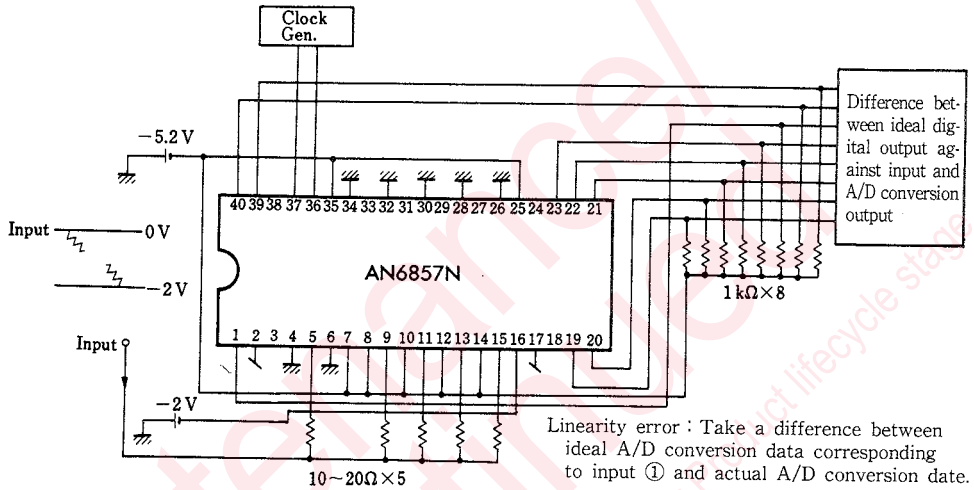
Clock Gen.

Difference between ideal digital output against input and A/D conversion output

−5.2 V

40 39 38 37 36 35 34 33 32 31 30 29 28 27 26 25 24 23 22 21

Input —0 V

AN6857N

−2 V

1 kΩ×8

Input

1 2 3 4 5 6 7 8 9 10 11 12 13 14 15 16 17 18 19 20

−2 V

Linearity error : Take a difference between ideal A/D conversion data corresponding to input ① and actual A/D conversion date.

10∼20Ω×5